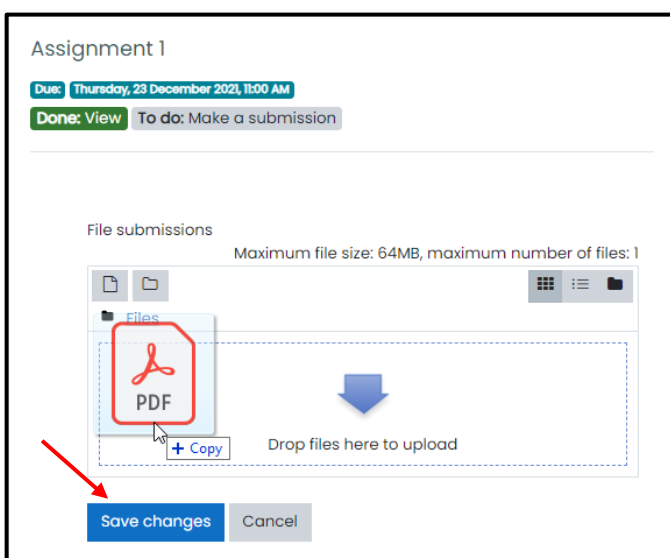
Assignment 1

Due: Thursday, 23 December 2021, 11:00 AM

Done: View To do: Make a submission

File submissions

Maximum file size: 64MB, maximum number of files: 1

Files

PDF

+ Copy

Drop files here to upload

Save changes Cancel